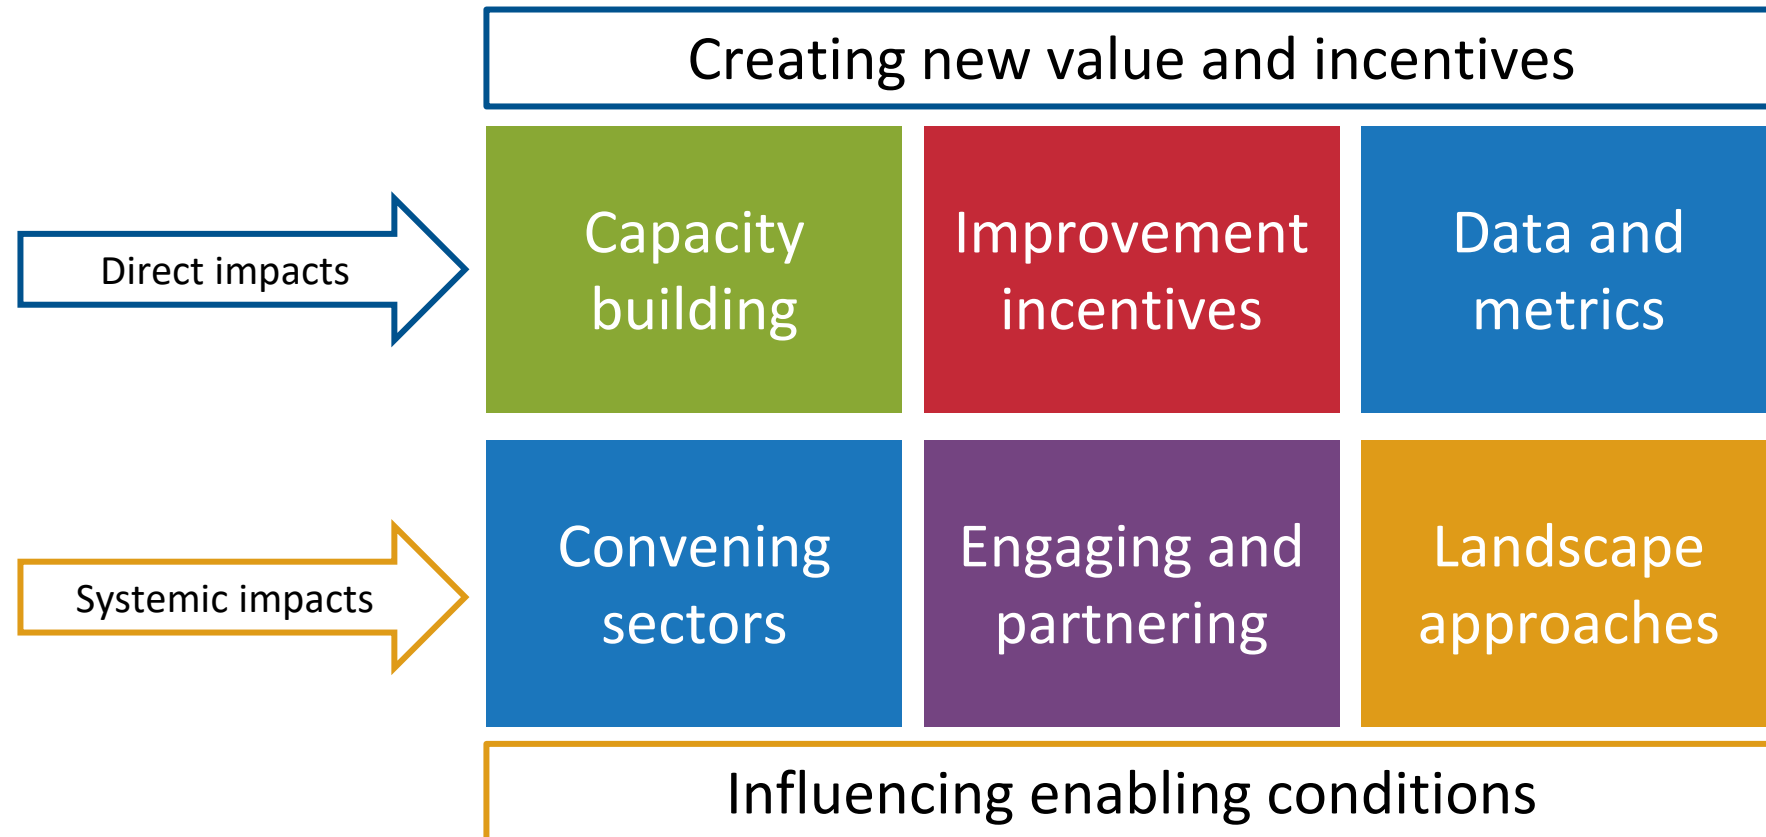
Creating new value and incentives

Direct impacts

Capacity building

Improvement incentives

Data and metrics

Systemic impacts

Convening sectors

Engaging and partnering

Landscape approaches

Influencing enabling conditions